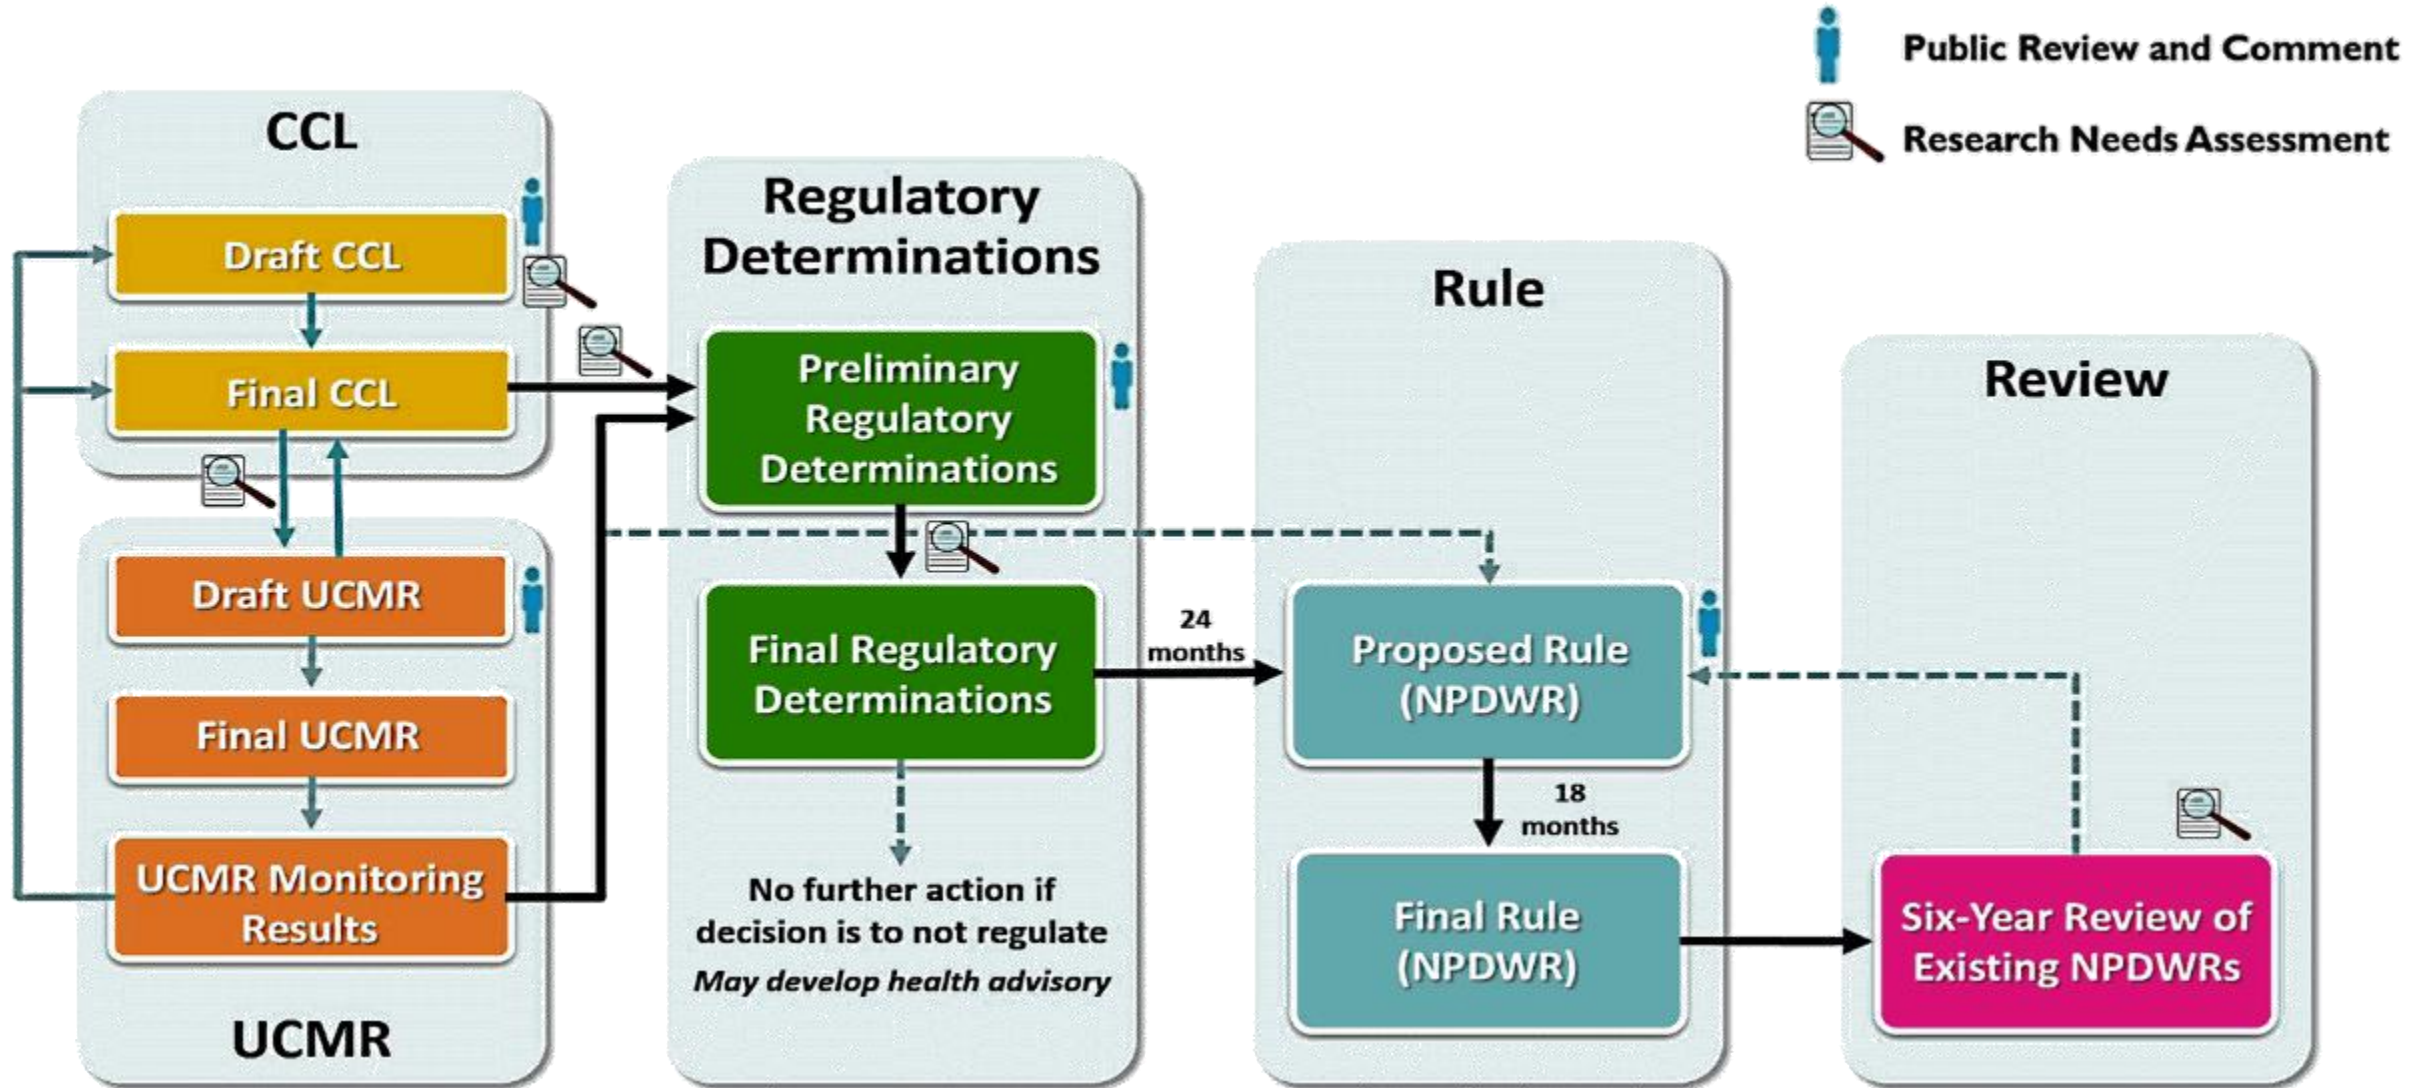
Public Review and Comment

Research Needs Assessment

CCL

Draft CCL

Final CCL

Draft UCMR

Final UCMR

UCMR Monitoring Results

UCMR

Regulatory Determinations

Preliminary Regulatory Determinations

Final Regulatory Determinations

No further action if decision is to not regulate

*May develop health advisory*

24 months

Rule

Proposed Rule (NPDWR)

18 months

Final Rule (NPDWR)

Review

Six-Year Review of Existing NPDWRs